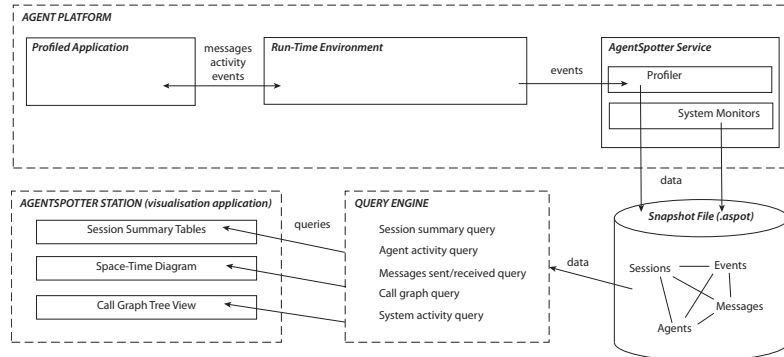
AGENT PLATFORM

Profiled Application

messages
activity
events

Run-Time Environment

events

AgentSpotter Service

Profiler

System Monitors

data

AGENTSPOTTER STATION (visualisation application)

Session Summary Tables

Space-Time Diagram

Call Graph Tree View

queries

QUERY ENGINE

Session summary query
Agent activity query
Messages sent/received query
Call graph query
System activity query

data

Snapshot File (.aspot)

Sessions
Events
Messages
Agents